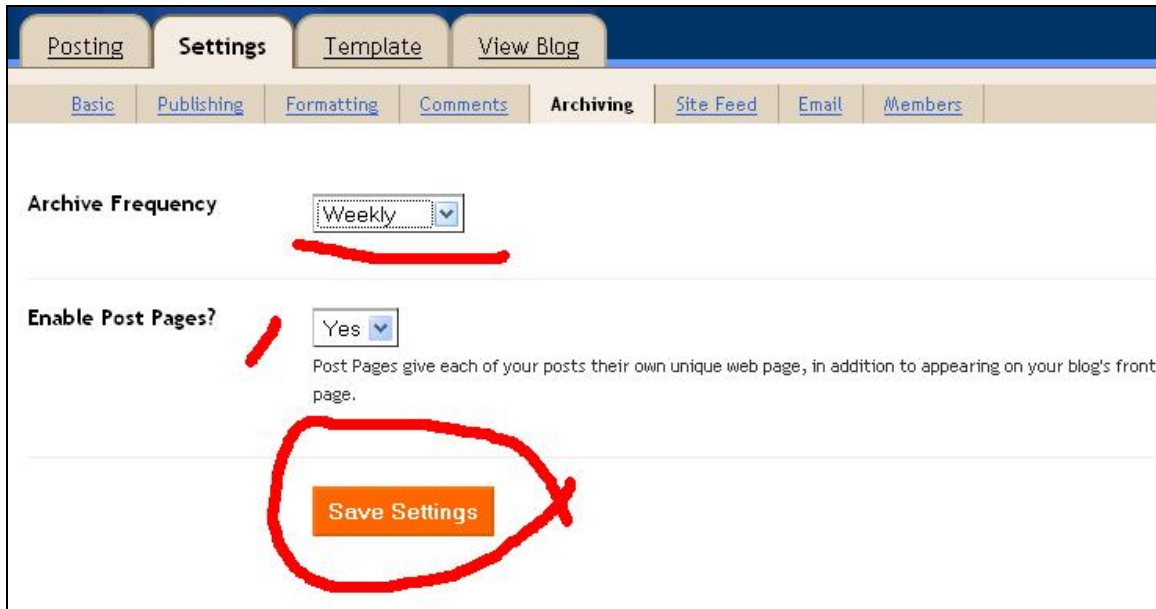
Posting Settings Template View Blog

Basic Publishing Formatting Comments Archiving Site Feed Email Members

Archive Frequency Weekly

Enable Post Pages? Yes

Post Pages give each of your posts their own unique web page, in addition to appearing on your blog's front page.

Save Settings